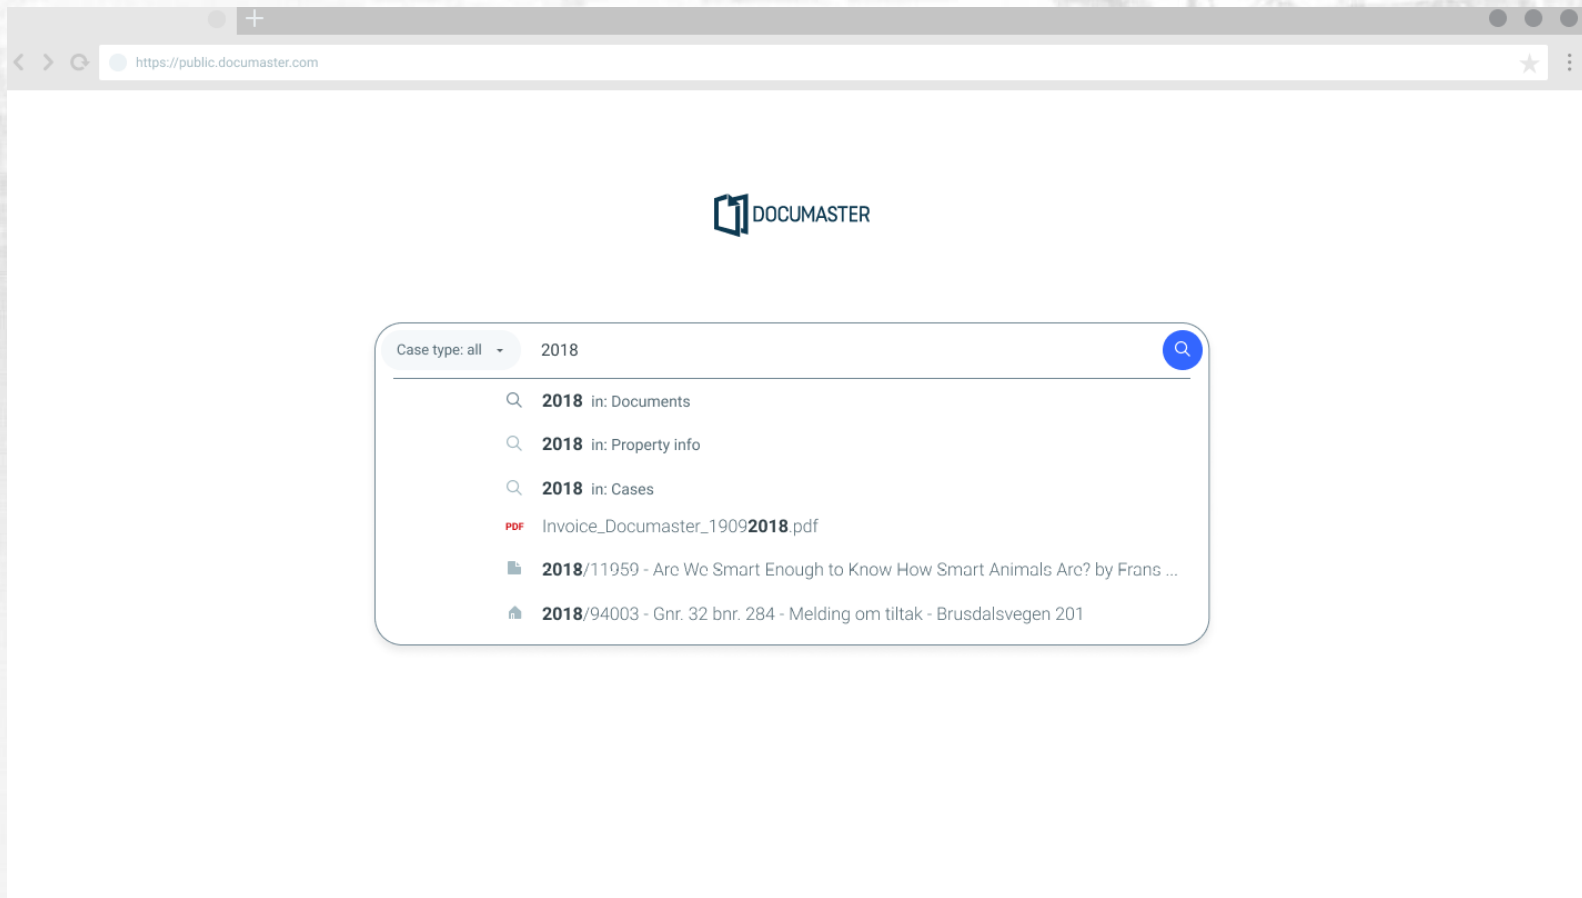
https://public.documaster.com

DOCUMASTER

Case type: all

2018

2018 in: Documents

2018 in: Property info

2018 in: Cases

PDF Invoice_Documaster_19092018.pdf

2018/11959 - Are We Smart Enough to Know How Smart Animals Are? by Frans ...

2018/94003 - Gnr. 32 bnr. 284 - Melding om tiltak - Brusdalsvegen 201